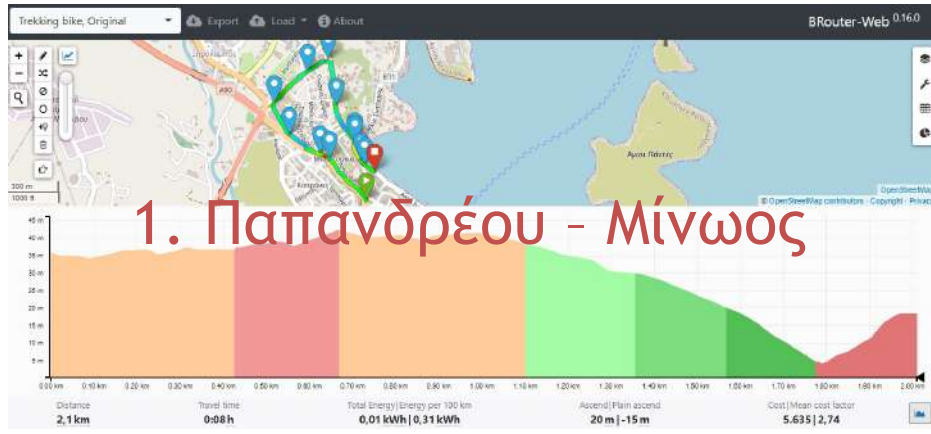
Trekking bike, Original
Export Load About
BRouter-Web 0.16.0

A90
Άγιοι Πάντες
300 m
1000 ft
© OpenStreetMap contributors · Copyright · Privacy

1. Παπανδρέου – Μίνωος

45 m
40 m
35 m
30 m
25 m
20 m
15 m
10 m
5 m

0.00 km 0.10 km 0.20 km 0.30 km 0.40 km 0.50 km 0.60 km 0.70 km 0.80 km 0.90 km 1.00 km 1.10 km 1.20 km 1.30 km 1.40 km 1.50 km 1.60 km 1.70 km 1.80 km 1.90 km 2.00 km

Distance
2,1 km
Travel time
0:08 h
Total Energy | Energy per 100 km
0,01 kWh | 0,31 kWh
Ascend | Plain ascend
20 m | -15 m
Cost | Mean cost factor
5.635 | 2,74